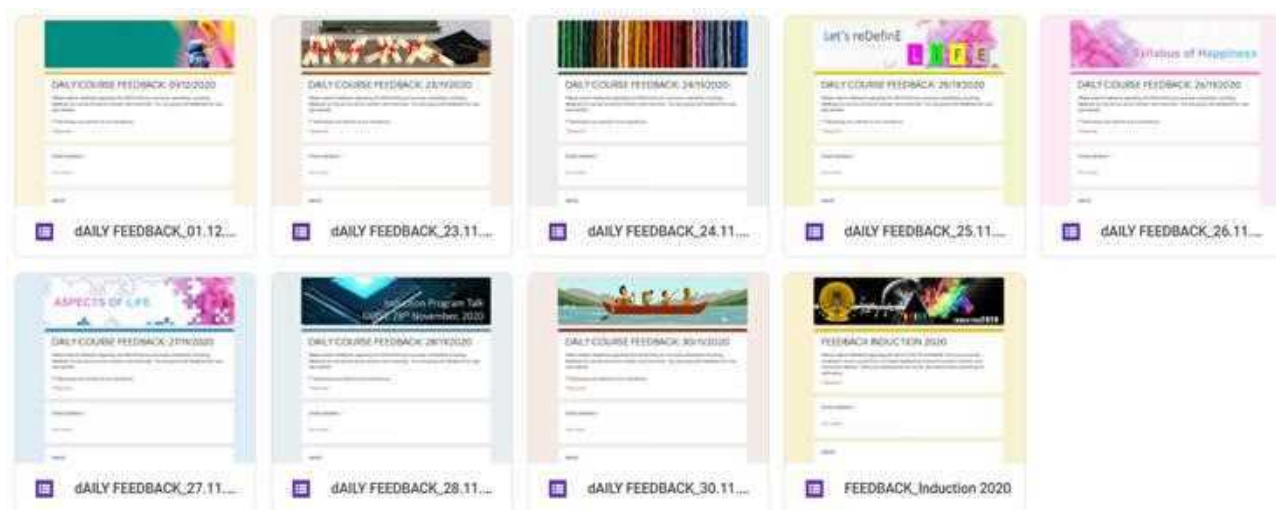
DAILY COURSE FEEDBACK: 01/12/2020

dAILY FEEDBACK_01.12....

DAILY COURSE FEEDBACK: 23/11/2020

dAILY FEEDBACK_23.11....

DAILY COURSE FEEDBACK: 24/11/2020

dAILY FEEDBACK_24.11....

Let's reDefinE LIFE

DAILY COURSE FEEDBACK: 25/11/2020

dAILY FEEDBACK_25.11....

Syllabus of Happiness

DAILY COURSE FEEDBACK: 26/11/2020

dAILY FEEDBACK_26.11....

ASPECTS OF LIFE

DAILY COURSE FEEDBACK: 27/11/2020

dAILY FEEDBACK_27.11....

Induction Program Talk
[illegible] 28th November, 2020

DAILY COURSE FEEDBACK: 28/11/2020

dAILY FEEDBACK_28.11....

DAILY COURSE FEEDBACK: 30/11/2020

dAILY FEEDBACK_30.11....

FEEDBACK INDUCTION 2020

FEEDBACK_Induction 2020